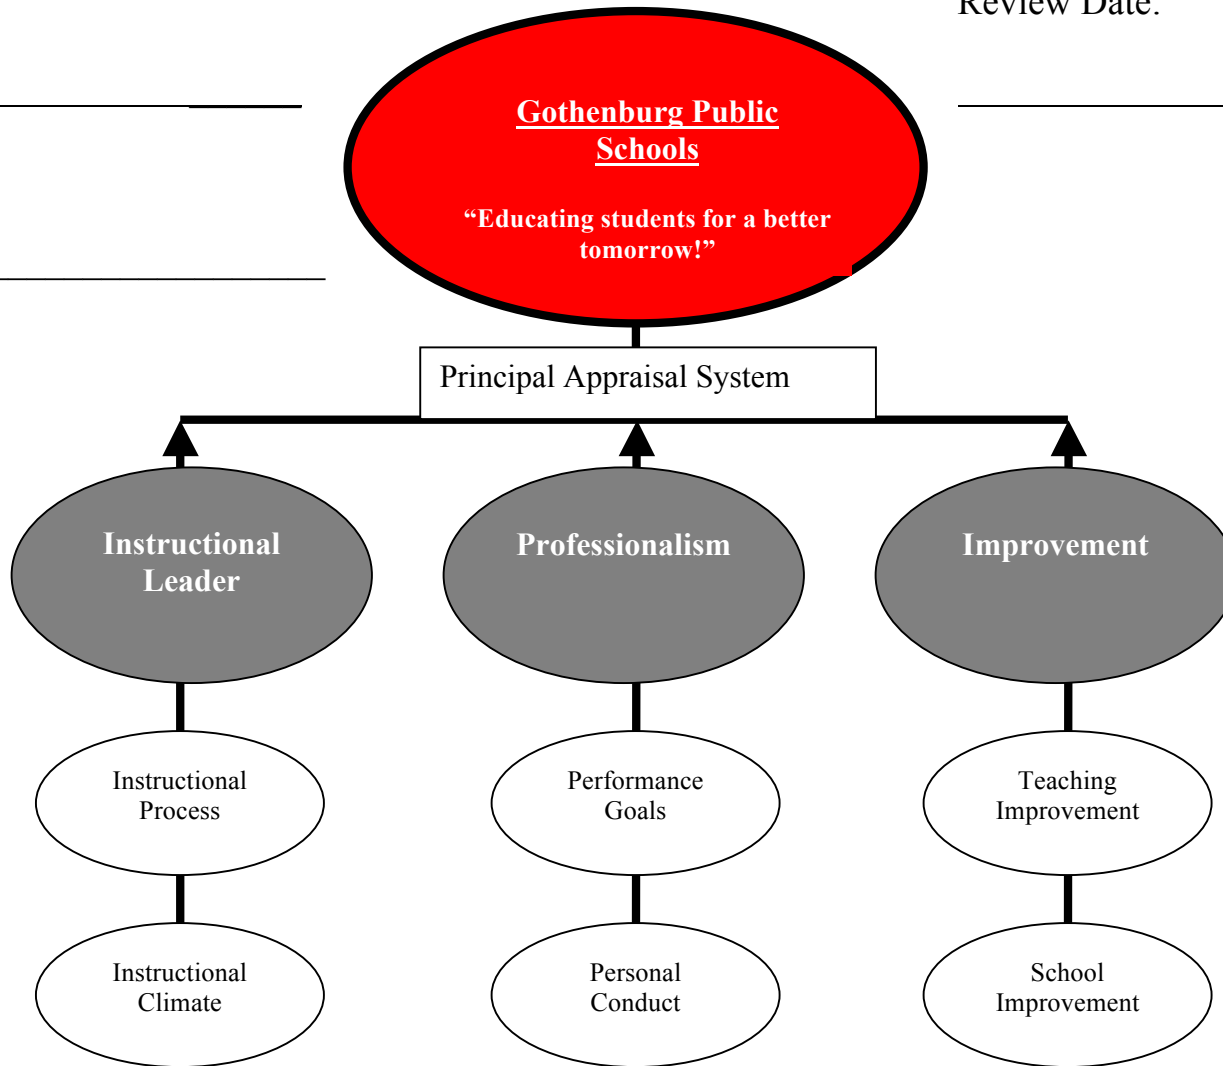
Review Date:

Gothenburg Public Schools

"Educating students for a better tomorrow!"

Principal Appraisal System

Instructional Leader

Professionalism

Improvement

Instructional Process

Performance Goals

Teaching Improvement

Instructional Climate

Personal Conduct

School Improvement